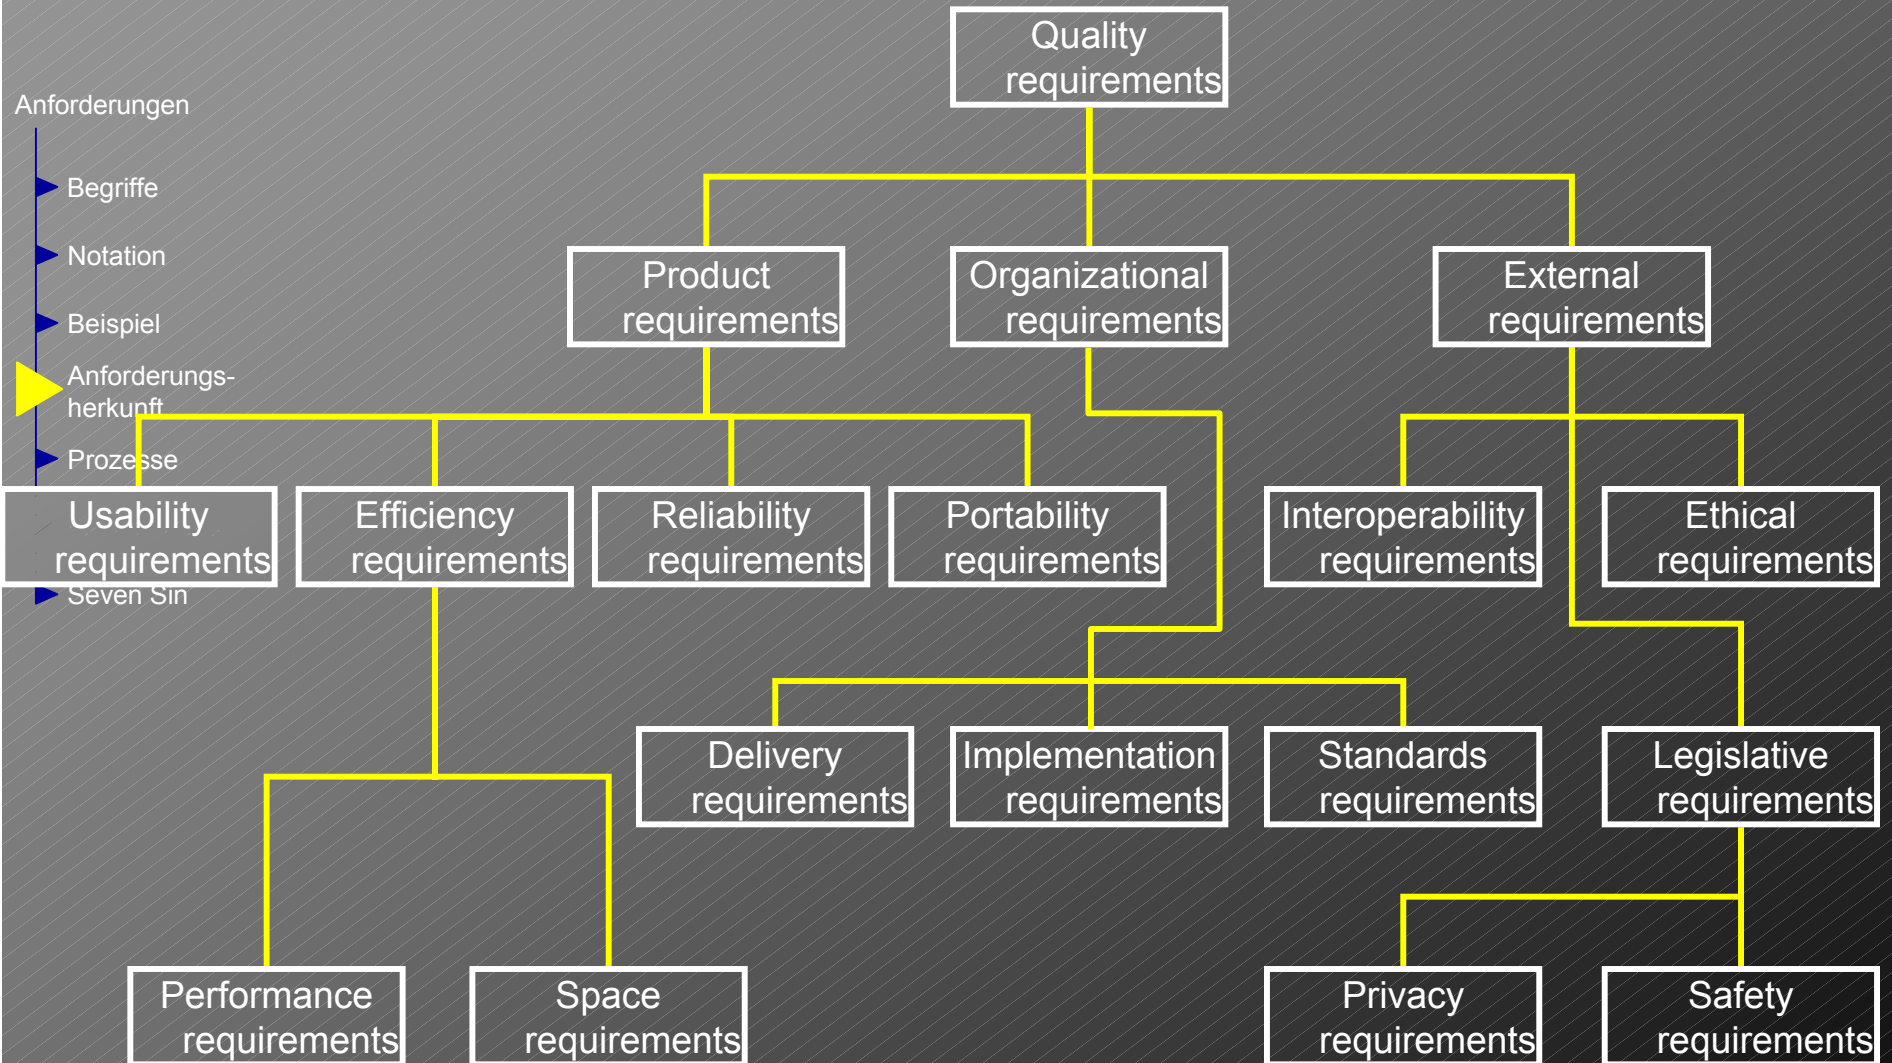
Anforderungen

Begriffe

Notation

Beispiel

Anforderungsherkunft

Prozesse

Seven Sin

Quality requirements

Product requirements

Organizational requirements

External requirements

Usability requirements

Efficiency requirements

Reliability requirements

Portability requirements

Interoperability requirements

Ethical requirements

Delivery requirements

Implementation requirements

Standards requirements

Legislative requirements

Performance requirements

Space requirements

Privacy requirements

Safety requirements